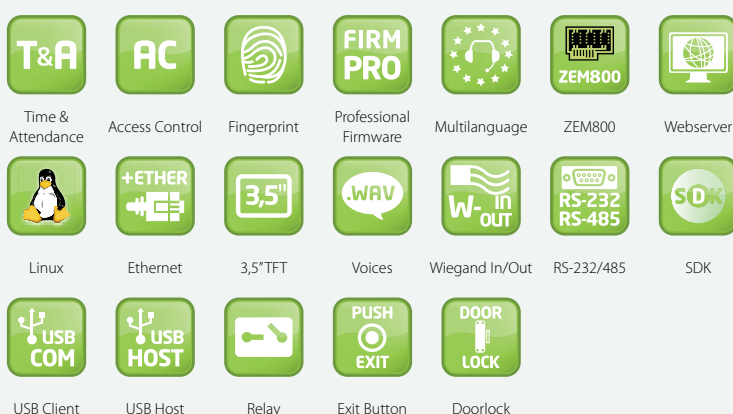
T&A
Time & Attendance

AC
Access Control

Fingerprint

FIRM PRO
Professional Firmware

Multilanguage

ZEM800
ZEM800

Webserver

Linux

+ETHER
Ethernet

3,5"
3,5"TFT

.WAV
Voices

W- IN OUT
Wiegand In/Out

RS-232 RS-485
RS-232/485

SDK
SDK

USB COM
USB Client

USB HOST
USB Host

Relay

PUSH EXIT
Exit Button

DOOR LOCK
Doorlock